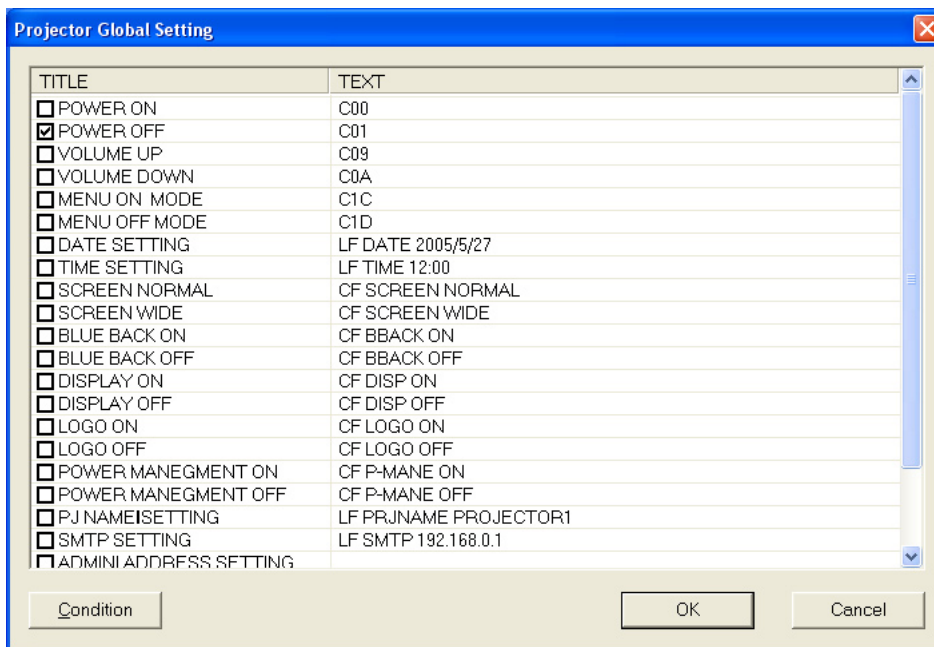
Projector Global Setting

| TITLE | TEXT |
|---|---|
| ☐ POWER ON | C00 |
| ☑ POWER OFF | C01 |
| ☐ VOLUME UP | C09 |
| ☐ VOLUME DOWN | C0A |
| ☐ MENU ON MODE | C1C |
| ☐ MENU OFF MODE | C1D |
| ☐ DATE SETTING | LF DATE 2005/5/27 |
| ☐ TIME SETTING | LF TIME 12:00 |
| ☐ SCREEN NORMAL | CF SCREEN NORMAL |
| ☐ SCREEN WIDE | CF SCREEN WIDE |
| ☐ BLUE BACK ON | CF BBACK ON |
| ☐ BLUE BACK OFF | CF BBACK OFF |
| ☐ DISPLAY ON | CF DISP ON |
| ☐ DISPLAY OFF | CF DISP OFF |
| ☐ LOGO ON | CF LOGO ON |
| ☐ LOGO OFF | CF LOGO OFF |
| ☐ POWER MANEGMENT ON | CF P-MANE ON |
| ☐ POWER MANEGMENT OFF | CF P-MANE OFF |
| ☐ PJ NAMEISETTING | LF PRJNAME PROJECTOR1 |
| ☐ SMTP SETTING | LF SMTP 192.168.0.1 |
| ☐ ADMINI ADDRESS SETTING | |

Condition

OK

Cancel